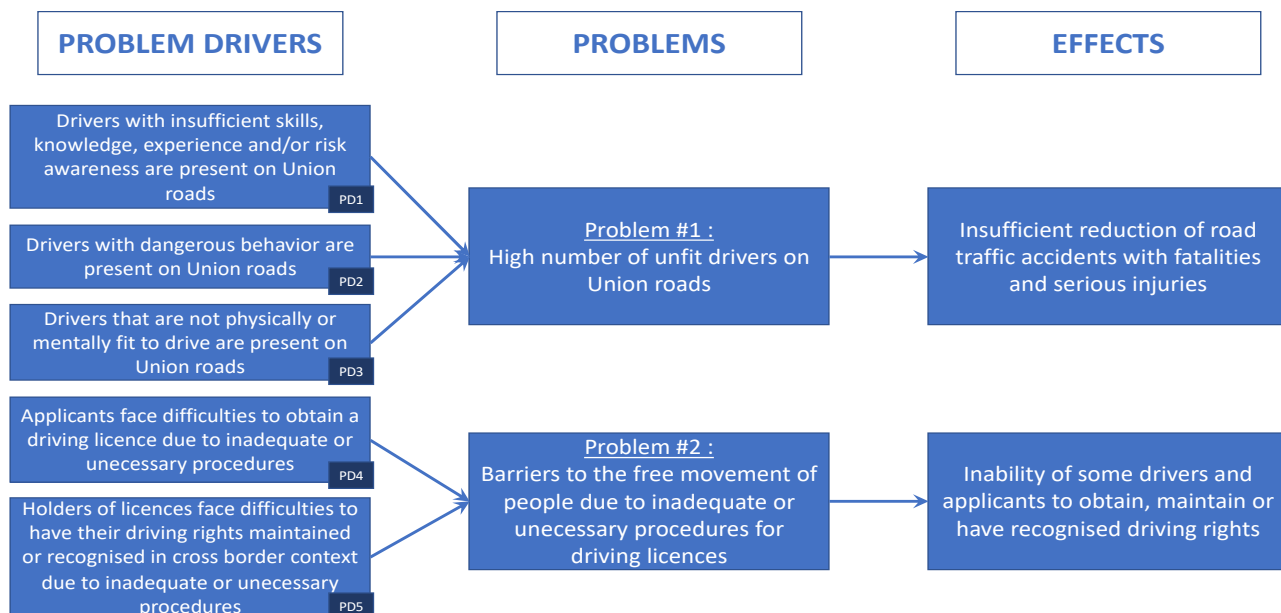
PROBLEM DRIVERS

PROBLEMS

EFFECTS

Drivers with insufficient skills, knowledge, experience and/or risk awareness are present on Union roads
PD1

Drivers with dangerous behavior are present on Union roads
PD2

Drivers that are not physically or mentally fit to drive are present on Union roads
PD3

Applicants face difficulties to obtain a driving licence due to inadequate or unecessary procedures
PD4

Holders of licences face difficulties to have their driving rights maintained or recognised in cross border context due to inadequate or unecessary procedures
PD5

Problem #1 :
High number of unfit drivers on Union roads

Problem #2 :
Barriers to the free movement of people due to inadequate or unecessary procedures for driving licences

Insufficient reduction of road traffic accidents with fatalities and serious injuries

Inability of some drivers and applicants to obtain, maintain or have recognised driving rights